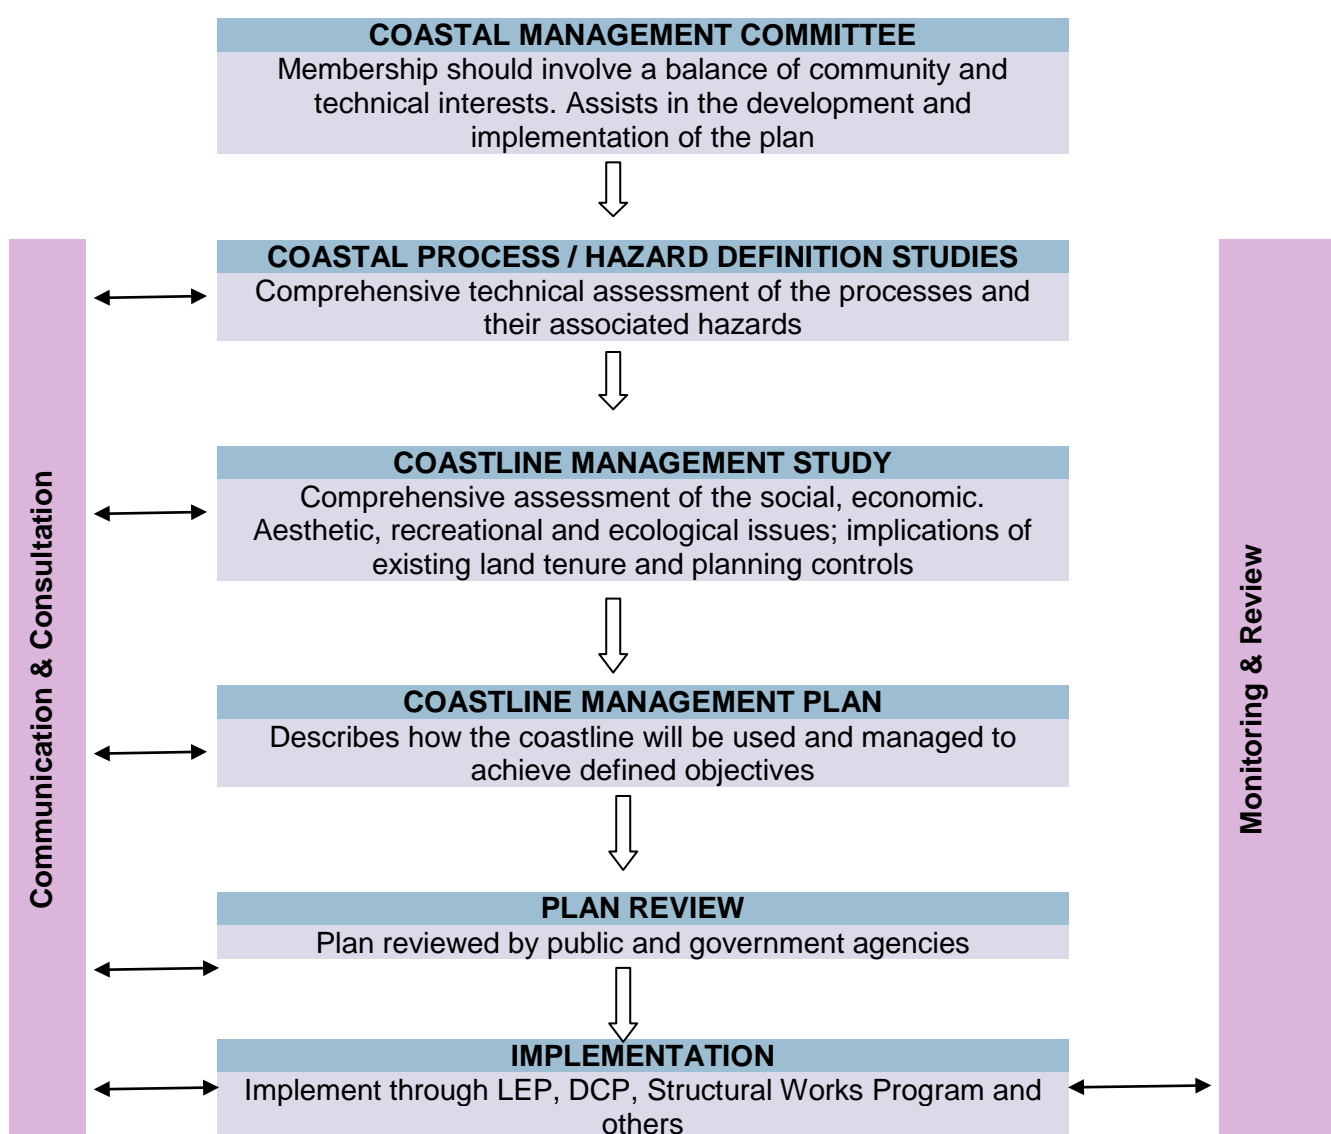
COASTAL MANAGEMENT COMMITTEE
Membership should involve a balance of community and technical interests. Assists in the development and implementation of the plan

COASTAL PROCESS / HAZARD DEFINITION STUDIES
Comprehensive technical assessment of the processes and their associated hazards

COASTLINE MANAGEMENT STUDY
Comprehensive assessment of the social, economic. Aesthetic, recreational and ecological issues; implications of existing land tenure and planning controls

COASTLINE MANAGEMENT PLAN
Describes how the coastline will be used and managed to achieve defined objectives

PLAN REVIEW
Plan reviewed by public and government agencies

IMPLEMENTATION
Implement through LEP, DCP, Structural Works Program and others

Communication & Consultation

Monitoring & Review